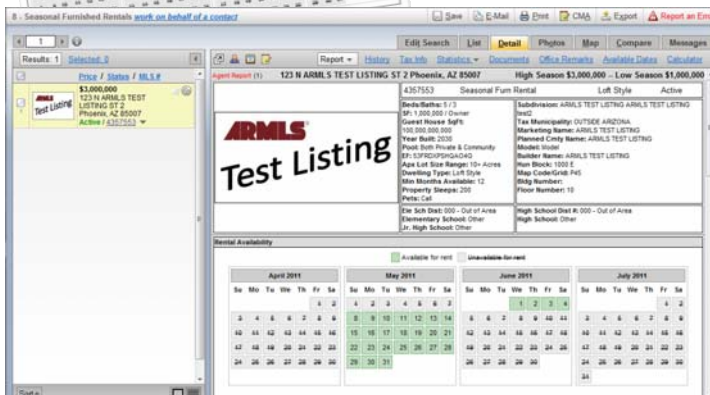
8 - Seasonal Furnished Rentals work on behalf of a contact

Save E-Mail Print CMA Export Report an Err

1

Results: 1 Selected: 0

Price / Status / MLS #

$3,000,000
123 N ARMLS TEST LISTING ST 2
Phoenix, AZ 85007
Active / 4357553

Edit Search List Detail Photos Map Compare Messages

Report History Tax Info Statistics Documents Office Remarks Available Dates Calculator

Agent Report (1) 123 N ARMLS TEST LISTING ST 2 Phoenix, AZ 85007 High Season $3,000,000 – Low Season $1,000,000

ARMLS Test Listing

4357553 Seasonal Furn Rental Loft Style Active

Beds/Baths: 5 / 3
SF: 1,000,000 / Owner
Guest House SqFt: 100,000,000,000
Year Built: 2020
Pool: Both Private & Community
EF: 53FRDXPSHQAO4G
Apx Lot Size Range: 10+ Acres
Dwelling Type: Loft Style
Min Months Available: 12
Property Sleeps: 200
Pets: Call

Subdivision: ARMLS TEST LISTING ARMLS TEST LISTING test2
Tax Municipality: OUTSIDE ARIZONA
Marketing Name: ARMLS TEST LISTING
Planned Cmty Name: ARMLS TEST LISTING
Model: Model
Builder Name: ARMLS TEST LISTING
Hun Block: 1000 E
Map Code/Grid: P45
Bldg Number:
Floor Number: 10

Ele Sch Dist: 000 - Out of Area
Elementary School: Other
Jr. High School: Other

High School Dist #: 000 - Out of Area
High School: Other

Rental Availability

Available for rent Unavailable for rent

April 2011
Su Mo Tu We Th Fr Sa
1 2
3 4 5 6 7 8 9
10 11 12 13 14 15 16
17 18 19 20 21 22 23
24 25 26 27 28 29 30

May 2011
Su Mo Tu We Th Fr Sa
1 2 3 4 5 6 7
8 9 10 11 12 13 14
15 16 17 18 19 20 21
22 23 24 25 26 27 28
29 30 31

June 2011
Su Mo Tu We Th Fr Sa
1 2 3 4
5 6 7 8 9 10 11
12 13 14 15 16 17 18
19 20 21 22 23 24 25
26 27 28 29 30

July 2011
Su Mo Tu We Th Fr Sa
1 2
3 4 5 6 7 8 9
10 11 12 13 14 15 16
17 18 19 20 21 22 23
24 25 26 27 28 29 30
31

Sort